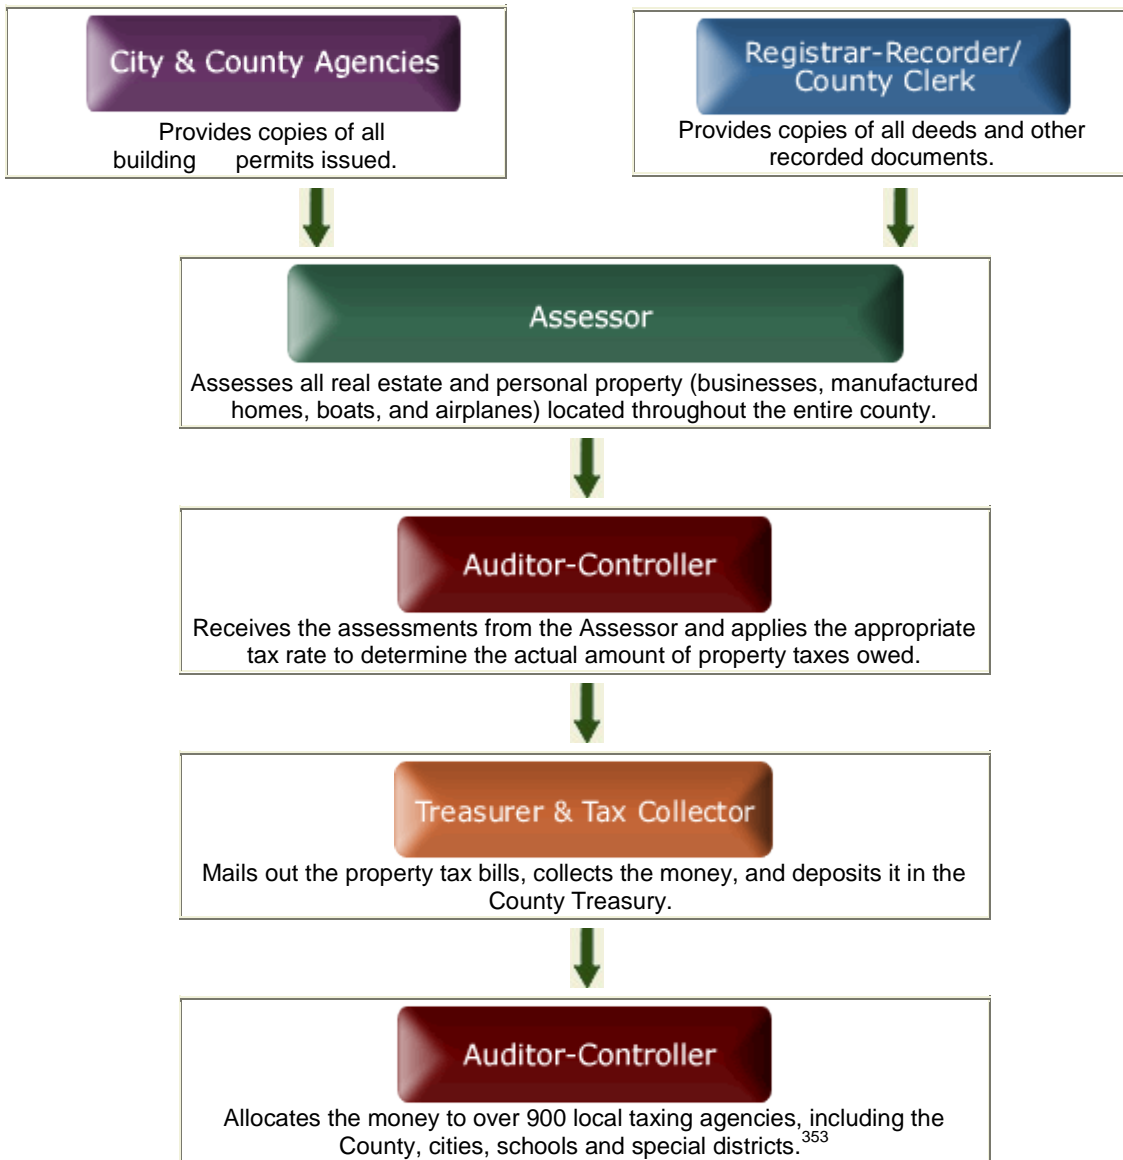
City & County Agencies

Provides copies of all building permits issued.

Registrar-Recorder/ County Clerk

Provides copies of all deeds and other recorded documents.

Assessor

Assesses all real estate and personal property (businesses, manufactured homes, boats, and airplanes) located throughout the entire county.

Auditor-Controller

Receives the assessments from the Assessor and applies the appropriate tax rate to determine the actual amount of property taxes owed.

Treasurer & Tax Collector

Mails out the property tax bills, collects the money, and deposits it in the County Treasury.

Auditor-Controller

Allocates the money to over 900 local taxing agencies, including the County, cities, schools and special districts.$^{353}$